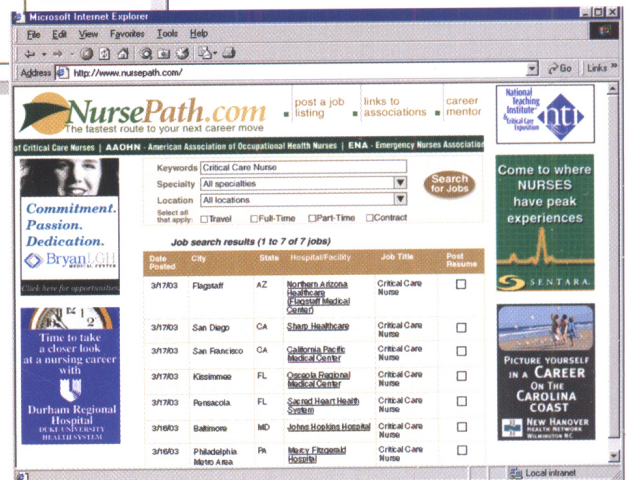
Microsoft Internet Explorer

File Edit View Favorites Tools Help

Address http://www.nursepath.com/

Go Links

NursePath.com
The fastest route to your next career move

post a job listing

links to associations

career mentor

National Teaching Institute & Critical Care Exposition
nti

of Critical Care Nurses | AAOHN - American Association of Occupational Health Nurses | ENA - Emergency Nurses Associat

Commitment. Passion. Dedication.
BryanLGH MEDICAL CENTER
Click here for opportunities

Keywords Critical Care Nurse
Specialty All specialties
Location All locations
Select all that apply: Travel Full-Time Part-Time Contract

Search for Jobs

Come to where NURSES have peak experiences
SENTARA

Job search results (1 to 7 of 7 jobs)

| Date Posted | City | State | Hospital/Facility | Job Title | Post Resume |
|---|---|---|---|---|---|
| 3/17/03 | Flagstaff | AZ | Northern Arizona Healthcare (Flagstaff Medical Center) | Critical Care Nurse | |
| 3/17/03 | San Diego | CA | Sharp Healthcare | Critical Care Nurse | |
| 3/17/03 | San Francisco | CA | California Pacific Medical Center | Critical Care Nurse | |
| 3/17/03 | Kissimmee | FL | Osceola Regional Medical Center | Critical Care Nurse | |
| 3/17/03 | Pensacola | FL | Sacred Heart Health System | Critical Care Nurse | |
| 3/16/03 | Baltimore | MD | Johns Hopkins Hospital | Critical Care Nurse | |
| 3/16/03 | Philadelphia Metro Area | PA | Mercy Fitzgerald Hospital | Critical Care Nurse | |

Time to take a closer look at a nursing career with
Durham Regional Hospital
DUKE UNIVERSITY HEALTH SYSTEM

PICTURE YOURSELF IN A CAREER ON THE CAROLINA COAST
NEW HANOVER HEALTH NETWORK WILMINGTON NC

Local intranet